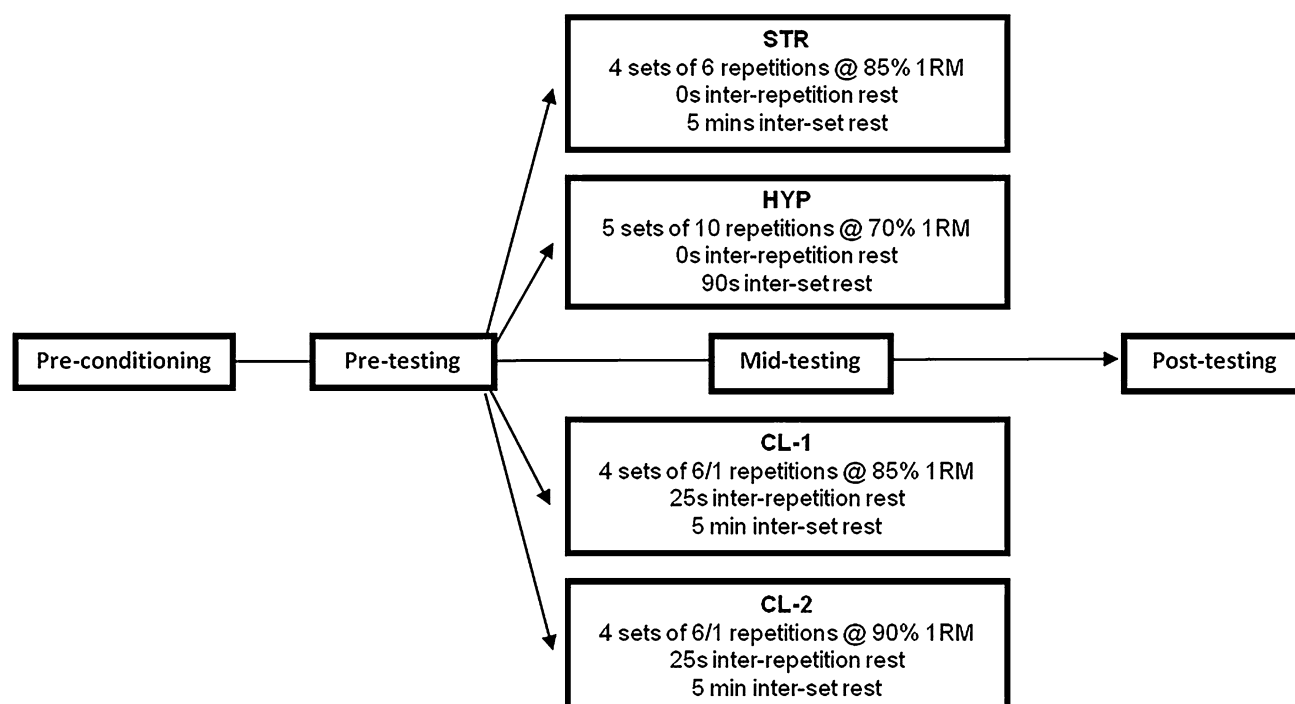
STR
4 sets of 6 repetitions @ 85% 1RM
0s inter-repetition rest
5 mins inter-set rest

HYP
5 sets of 10 repetitions @ 70% 1RM
0s inter-repetition rest
90s inter-set rest

Pre-conditioning

Pre-testing

Mid-testing

Post-testing

CL-1
4 sets of 6/1 repetitions @ 85% 1RM
25s inter-repetition rest
5 min inter-set rest

CL-2
4 sets of 6/1 repetitions @ 90% 1RM
25s inter-repetition rest
5 min inter-set rest